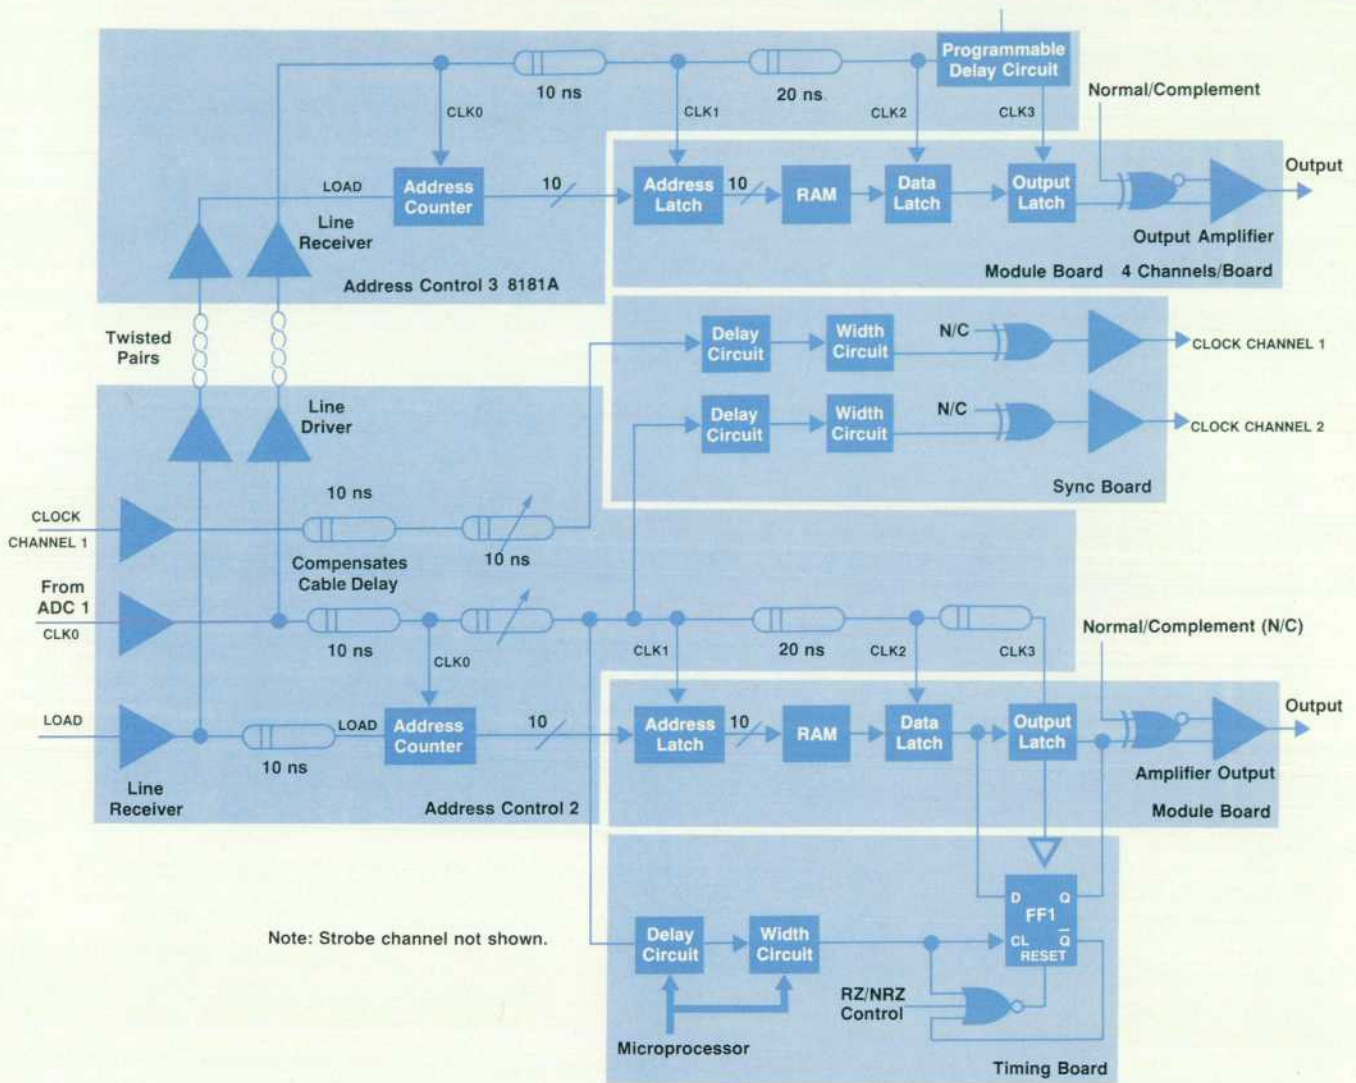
Programmable Delay Circuit

10 ns

20 ns

CLK0

CLK1

CLK2

CLK3

Normal/Complement

LOAD

Address Counter

10

Address Latch

10

RAM

Data Latch

Output Latch

Output

Line Receiver

Output Amplifier

Module Board

4 Channels/Board

Address Control 3 8181A

Twisted Pairs

Delay Circuit

Width Circuit

N/C

CLOCK CHANNEL 1

Line Driver

Delay Circuit

Width Circuit

N/C

CLOCK CHANNEL 2

Sync Board

10 ns

CLOCK CHANNEL 1

Compensates Cable Delay

10 ns

From ADC 1

CLK0

10 ns

CLK0

CLK1

20 ns

CLK2

CLK3

Normal/Complement (N/C)

LOAD

LOAD

Address Counter

10

Address Latch

10

RAM

Data Latch

Output Latch

Output

10 ns

Amplifier Output

Line Receiver

Address Control 2

Module Board

D

Q

FF1

Note: Strobe channel not shown.

Delay Circuit

Width Circuit

CL

$\overline{Q}$

RESET

RZ/NRZ Control

Microprocessor

Timing Board